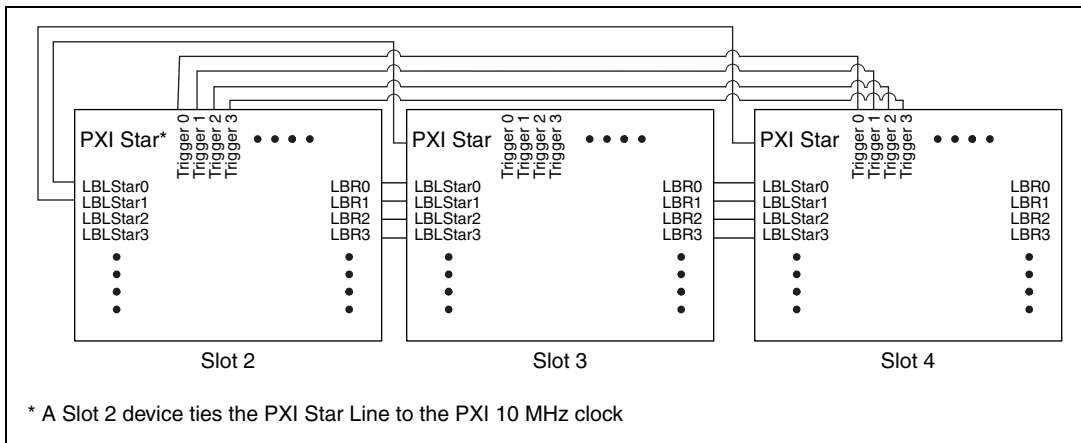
PXI Star*
Trigger 0
Trigger 1
Trigger 2
Trigger 3
LBLStar0
LBLStar1
LBLStar2
LBLStar3
LBR0
LBR1
LBR2
LBR3
Slot 2

PXI Star
Trigger 0
Trigger 1
Trigger 2
Trigger 3
LBLStar0
LBLStar1
LBLStar2
LBLStar3
LBR0
LBR1
LBR2
LBR3
Slot 3

PXI Star
Trigger 0
Trigger 1
Trigger 2
Trigger 3
LBLStar0
LBLStar1
LBLStar2
LBLStar3
LBR0
LBR1
LBR2
LBR3
Slot 4

* A Slot 2 device ties the PXI Star Line to the PXI 10 MHz clock